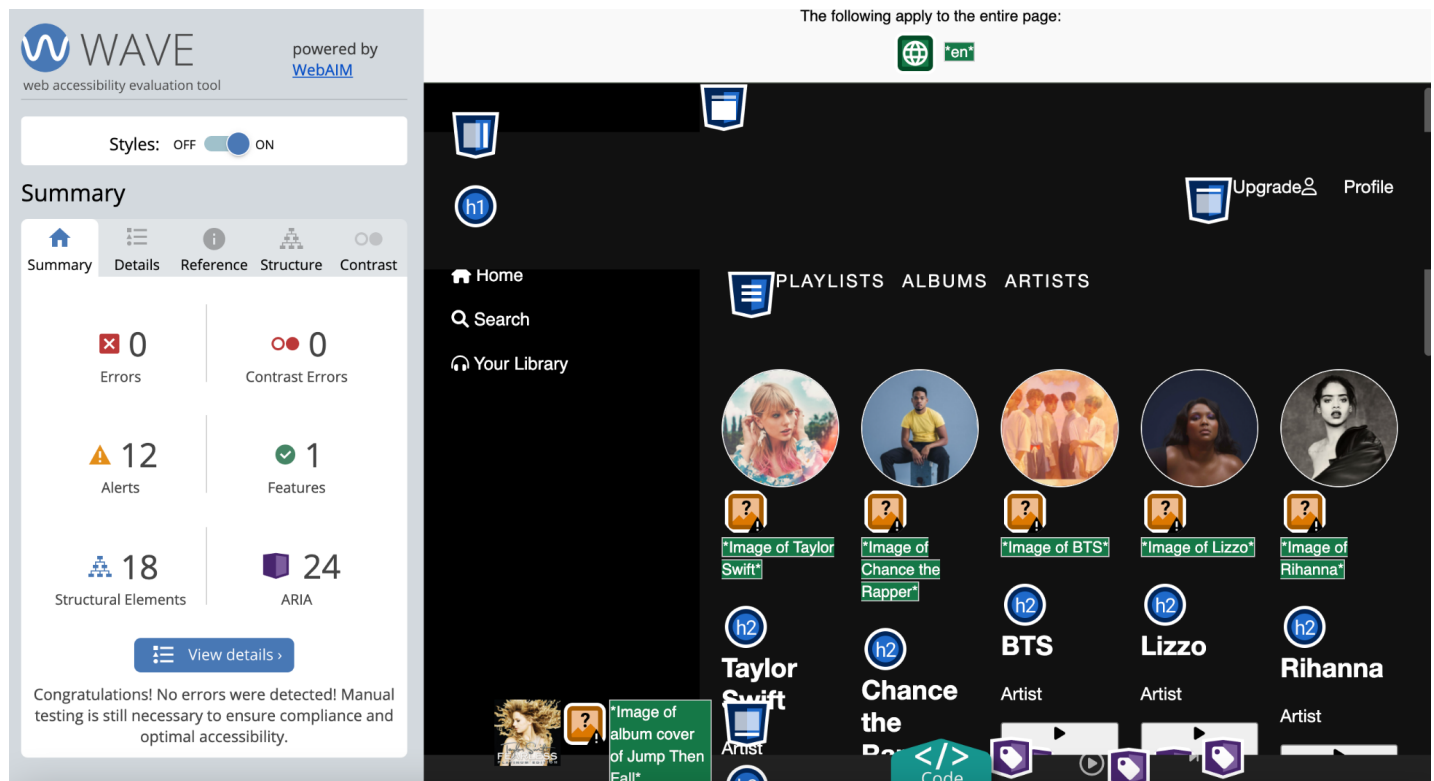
WAVE
web accessibility evaluation tool

powered by WebAIM

Styles: OFF ON

Summary

Summary Details Reference Structure Contrast

0
Errors

0
Contrast Errors

12
Alerts

1
Features

18
Structural Elements

24
ARIA

View details ›

Congratulations! No errors were detected! Manual testing is still necessary to ensure compliance and optimal accessibility.

The following apply to the entire page:
*en*

h1

Upgrade Profile

Home
Search
Your Library

PLAYLISTS ALBUMS ARTISTS

*Image of Taylor Swift*
*Image of Chance the Rapper*
*Image of BTS*
*Image of Lizzo*
*Image of Rihanna*

h2
Taylor Swift
Artist

h2
Chance the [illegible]

h2
BTS
Artist

h2
Lizzo
Artist

h2
Rihanna
Artist

*Image of album cover of Jump Then Fall*

Code